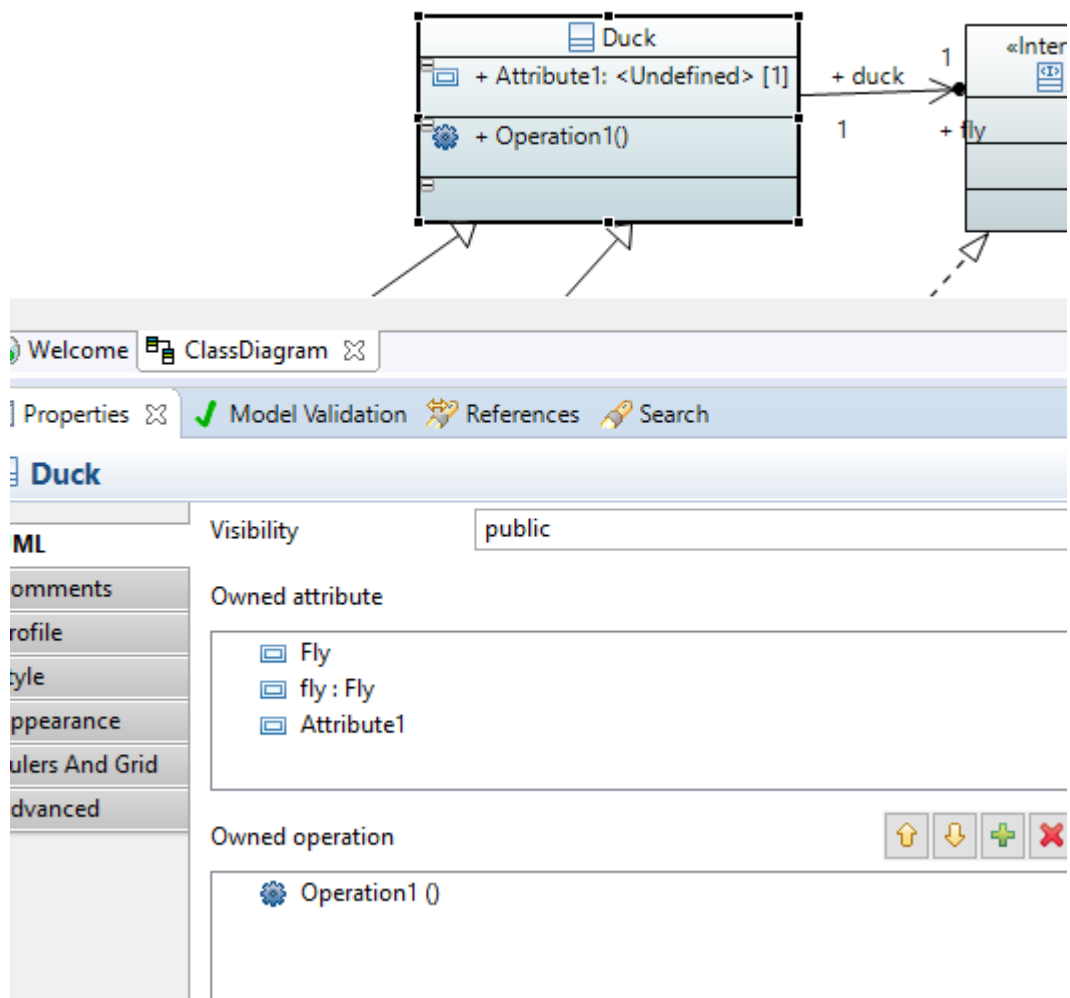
Duck

+ Attribute1: <Undefined> [1]

+ Operation1()

+ duck

1

1

+ fly

«Inter

Welcome ClassDiagram ☒

Properties ☒ Model Validation References Search

Duck

ML

omments

rofile

tyle

ppearance

ulers And Grid

dvanced

Visibility public

Owned attribute

Fly

fly : Fly

Attribute1

Owned operation

Operation1 ()